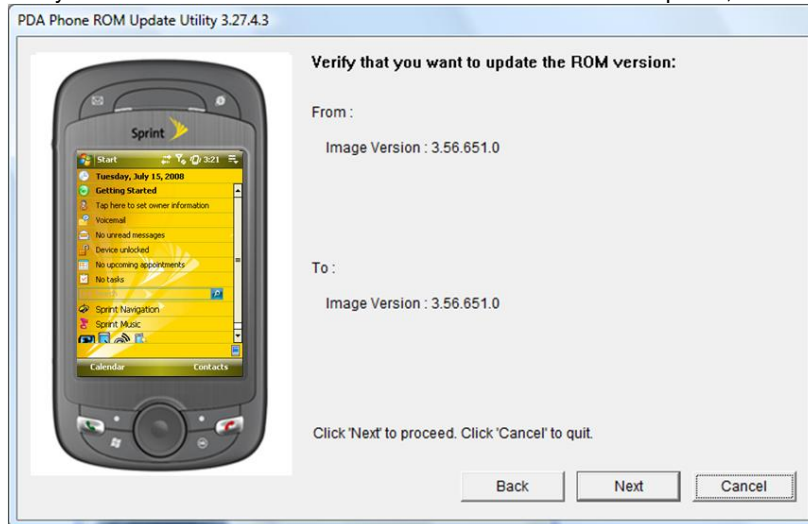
PDA Phone ROM Update Utility 3.27.4.3

Sprint

Start 3:21

Tuesday, July 15, 2008

Getting Started

Tap here to set owner information

Voicemail

No unread messages

Device unlocked

No upcoming appointments

No tasks

Sprint Navigation

Sprint Music

Calendar Contacts

Verify that you want to update the ROM version:

From :

Image Version : 3.56.651.0

To :

Image Version : 3.56.651.0

Click 'Next' to proceed. Click 'Cancel' to quit.

Back Next Cancel